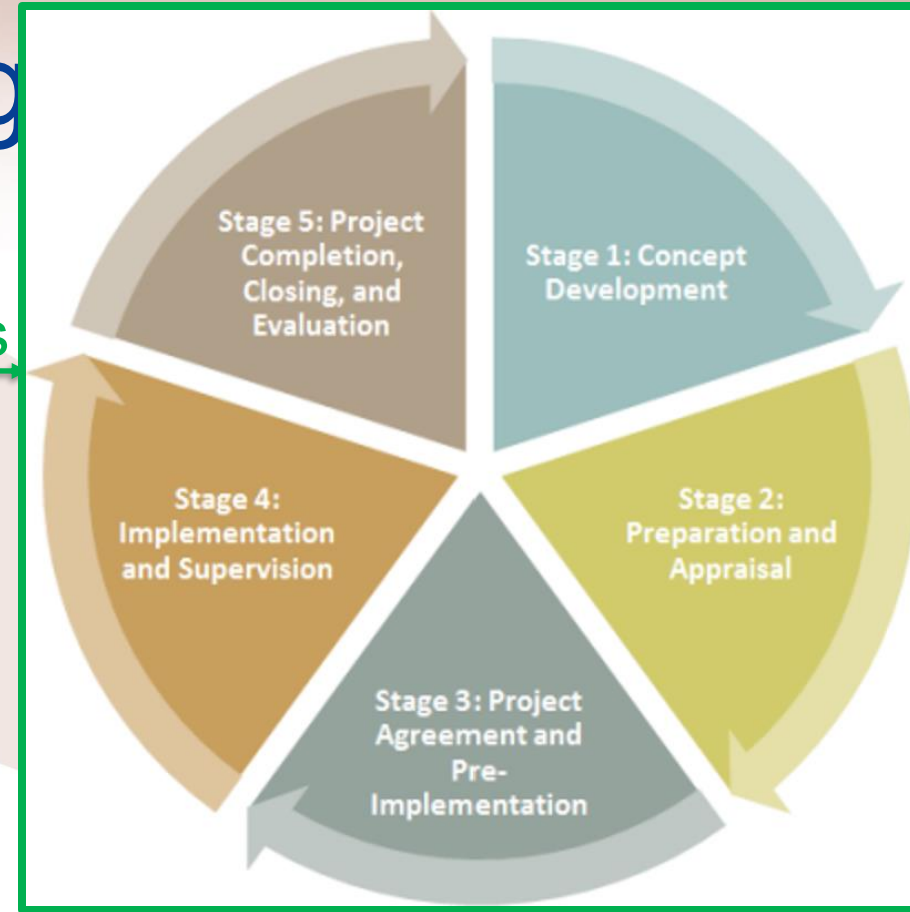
g

s

Stage 5: Project Completion, Closing, and Evaluation

Stage 1: Concept Development

Stage 2: Preparation and Appraisal

Stage 3: Project Agreement and Pre-Implementation

Stage 4: Implementation and Supervision